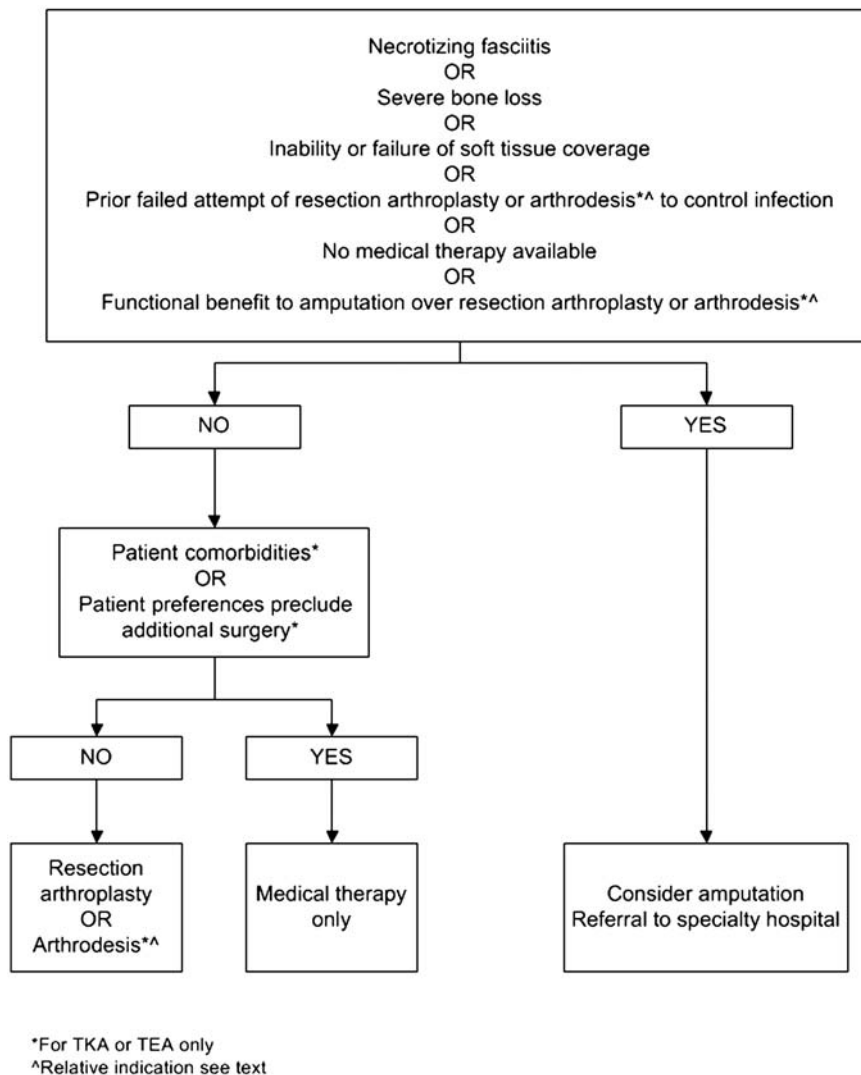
Necrotizing fasciitis
OR
Severe bone loss
OR
Inability or failure of soft tissue coverage
OR
Prior failed attempt of resection arthroplasty or arthrodesis*^ to control infection
OR
No medical therapy available
OR
Functional benefit to amputation over resection arthroplasty or arthrodesis*^

NO

YES

Patient comorbidities*
OR
Patient preferences preclude additional surgery*

NO

YES

Resection arthroplasty
OR
Arthrodesis*^

Medical therapy only

Consider amputation
Referral to specialty hospital

*For TKA or TEA only
^Relative indication see text